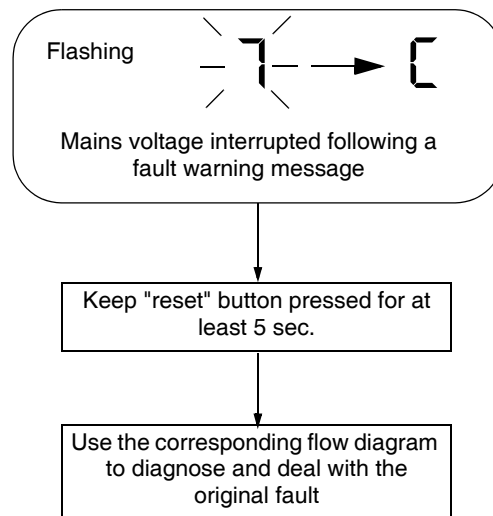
Flashing 7 → C

Mains voltage interrupted following a fault warning message

Keep "reset" button pressed for at least 5 sec.

Use the corresponding flow diagram to diagnose and deal with the original fault